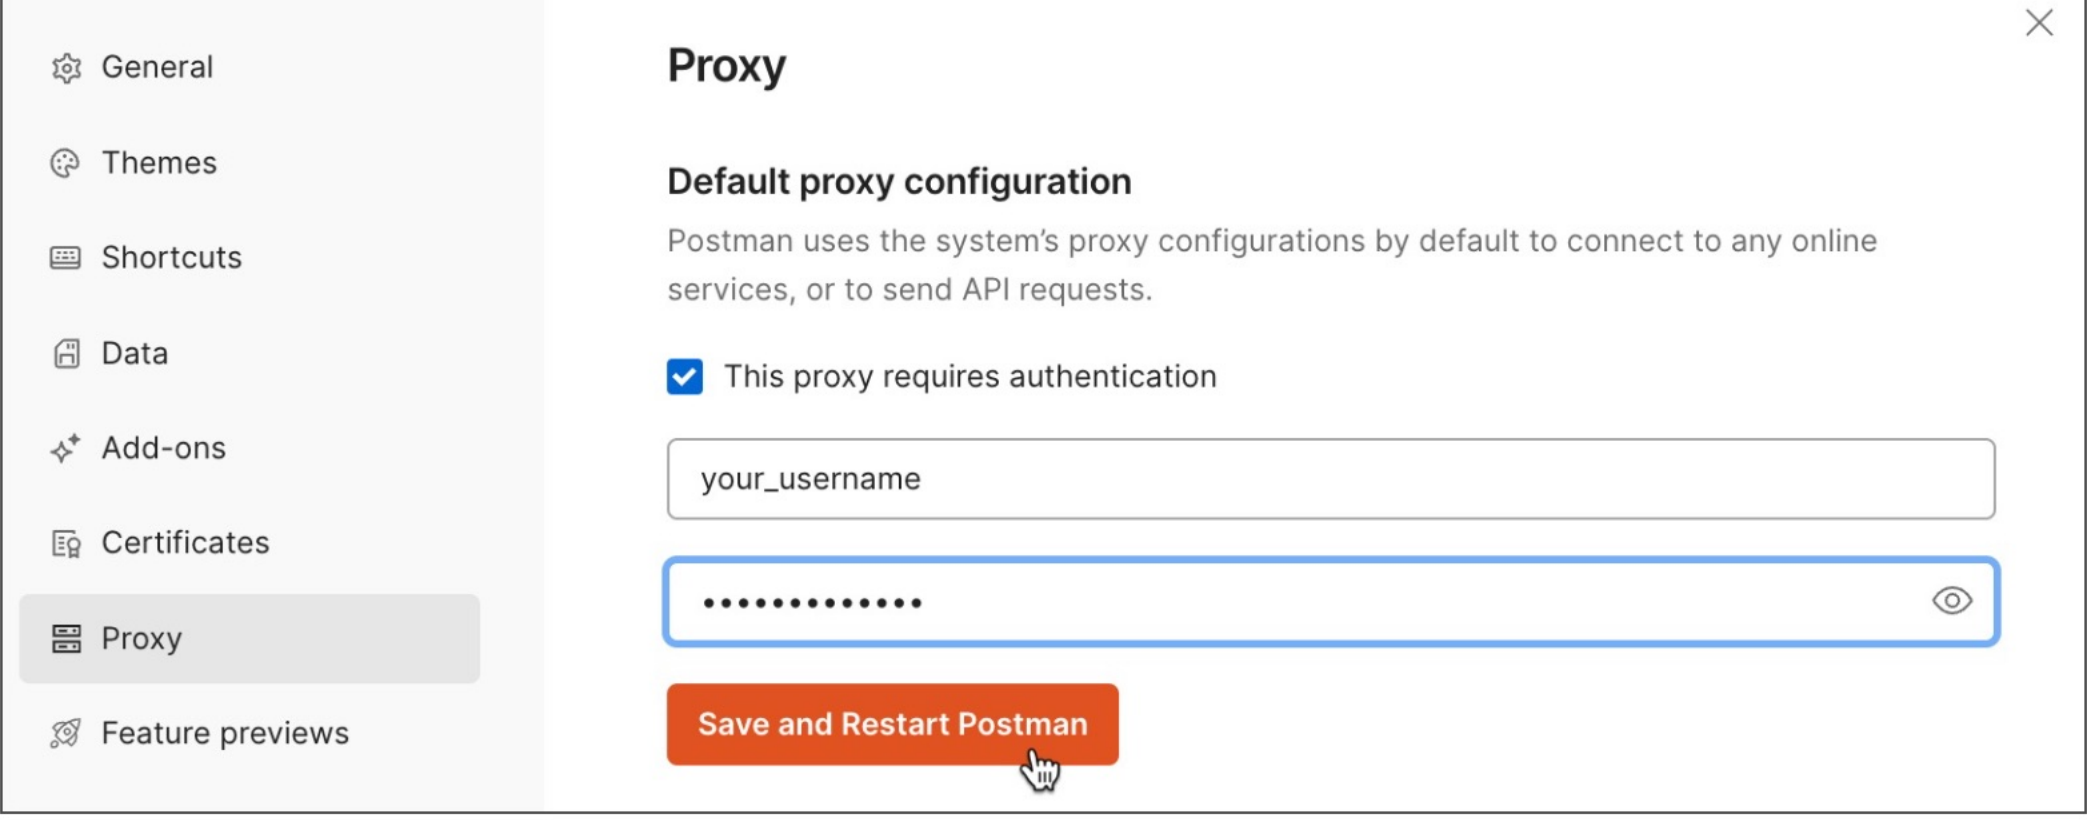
General

Themes

Shortcuts

Data

Add-ons

Certificates

Proxy

Feature previews

Proxy

Default proxy configuration

Postman uses the system's proxy configurations by default to connect to any online services, or to send API requests.

This proxy requires authentication

your_username

•••••••••••••

Save and Restart Postman